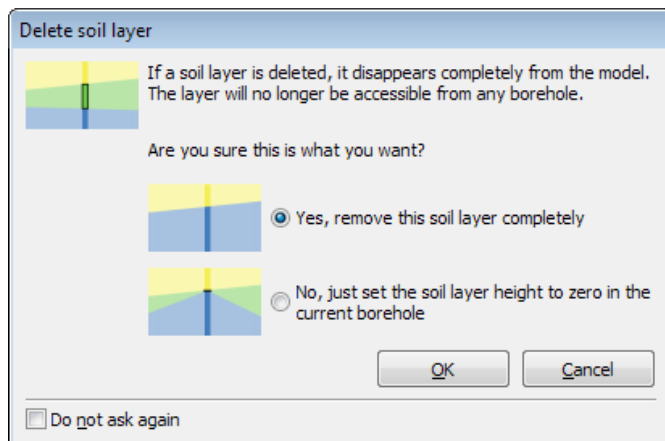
Delete soil layer

If a soil layer is deleted, it disappears completely from the model. The layer will no longer be accessible from any borehole.

Are you sure this is what you want?

Yes, remove this soil layer completely

No, just set the soil layer height to zero in the current borehole

OK

Cancel

Do not ask again